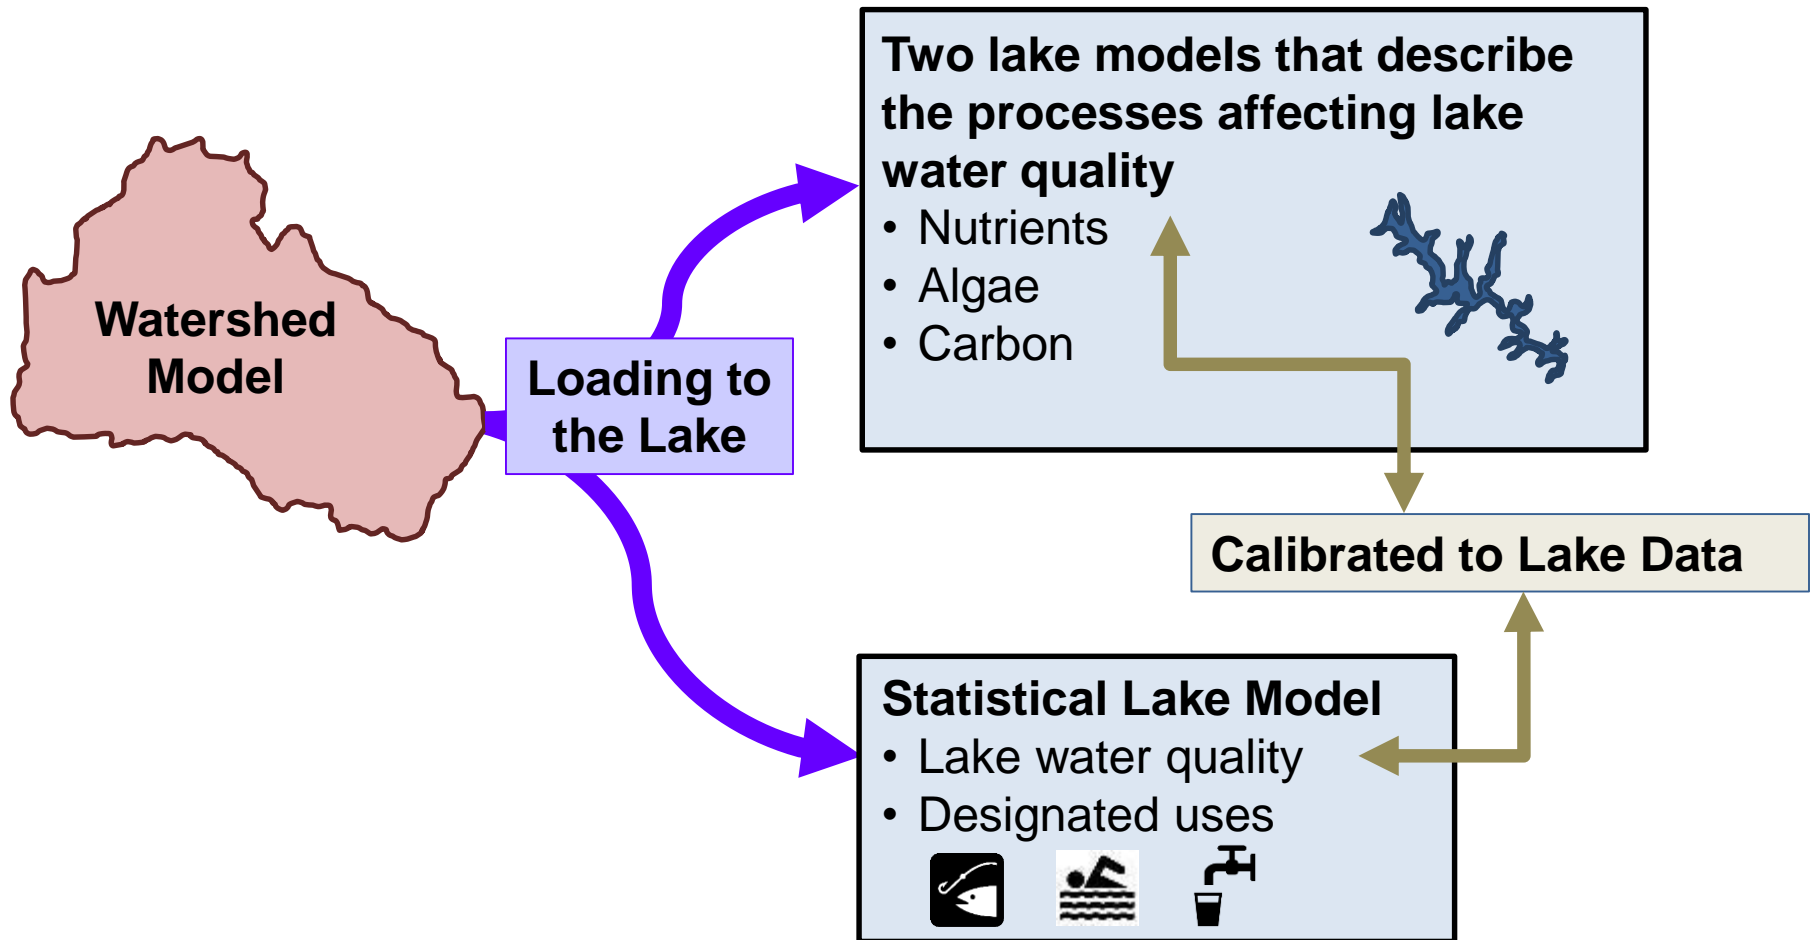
Watershed Model

Loading to the Lake

Two lake models that describe the processes affecting lake water quality
• Nutrients
• Algae
• Carbon

Calibrated to Lake Data

Statistical Lake Model
• Lake water quality
• Designated uses